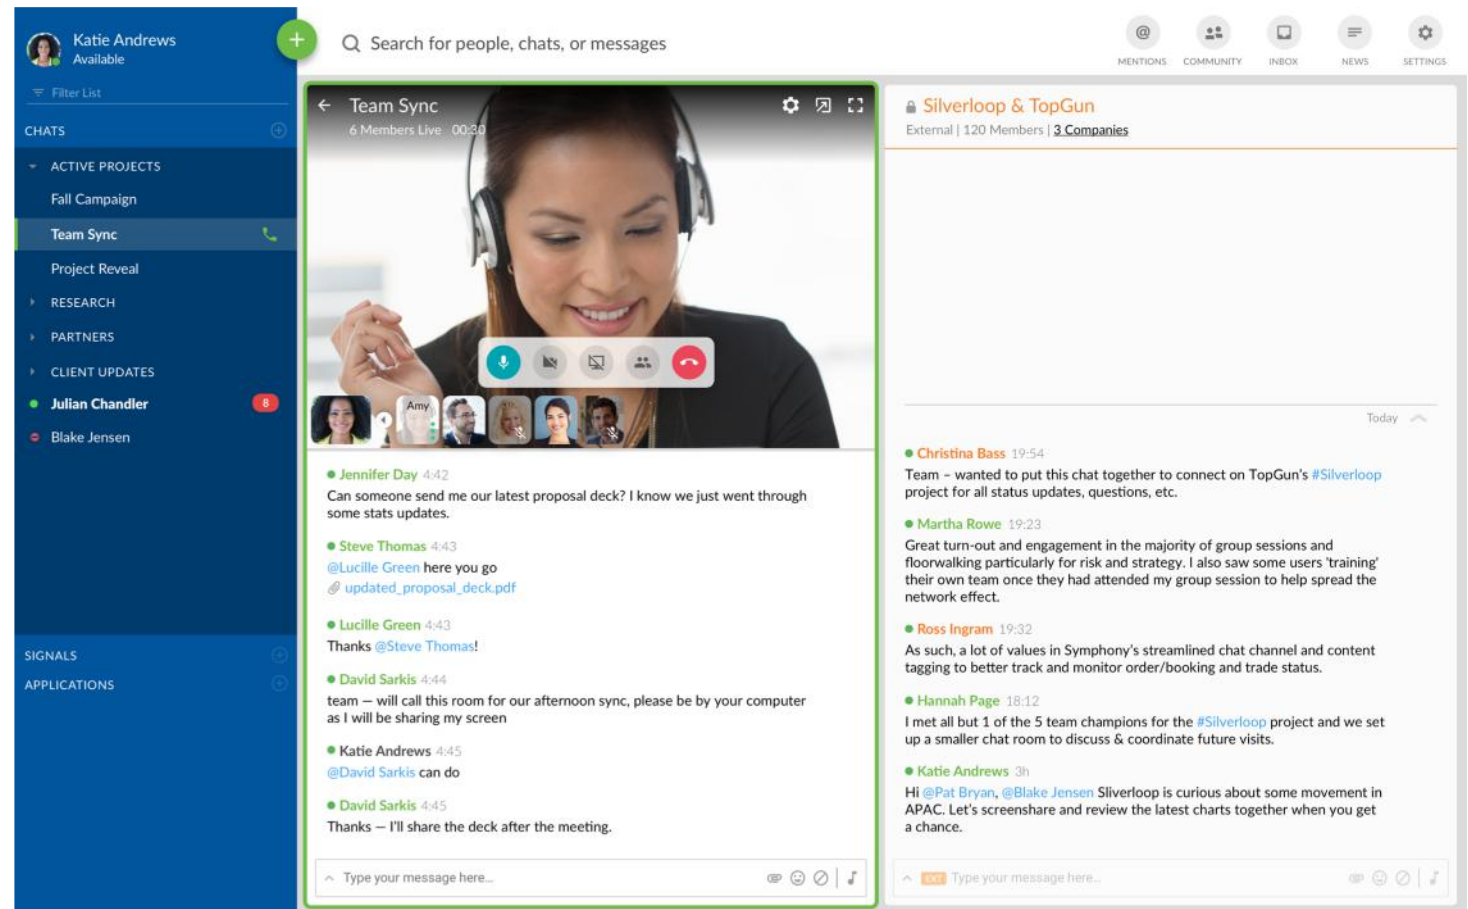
Katie Andrews
Available

Filter List

CHATS

ACTIVE PROJECTS

Fall Campaign

Team Sync

Project Reveal

RESEARCH

PARTNERS

CLIENT UPDATES

Julian Chandler 8

Blake Jensen

SIGNALS

APPLICATIONS

Search for people, chats, or messages

MENTIONS COMMUNITY INBOX NEWS SETTINGS

Team Sync
6 Members Live 00:30

Amy

Jennifer Day 4:42
Can someone send me our latest proposal deck? I know we just went through some stats updates.

Steve Thomas 4:43
@Lucille Green here you go
updated_proposal_deck.pdf

Lucille Green 4:43
Thanks @Steve Thomas!

David Sarkis 4:44
team — will call this room for our afternoon sync, please be by your computer as I will be sharing my screen

Katie Andrews 4:45
@David Sarkis can do

David Sarkis 4:45
Thanks — I'll share the deck after the meeting.

Type your message here...

Silverloop & TopGun
External | 120 Members | 3 Companies

Today

Christina Bass 19:54
Team - wanted to put this chat together to connect on TopGun's #Silverloop project for all status updates, questions, etc.

Martha Rowe 19:23
Great turn-out and engagement in the majority of group sessions and floorwalking particularly for risk and strategy. I also saw some users 'training' their own team once they had attended my group session to help spread the network effect.

Ross Ingram 19:32
As such, a lot of values in Symphony's streamlined chat channel and content tagging to better track and monitor order/booking and trade status.

Hannah Page 18:12
I met all but 1 of the 5 team champions for the #Silverloop project and we set up a smaller chat room to discuss & coordinate future visits.

Katie Andrews 3h
Hi @Pat Bryan, @Blake Jensen Sliverloop is curious about some movement in APAC. Let's screenshare and review the latest charts together when you get a chance.

EXT Type your message here...